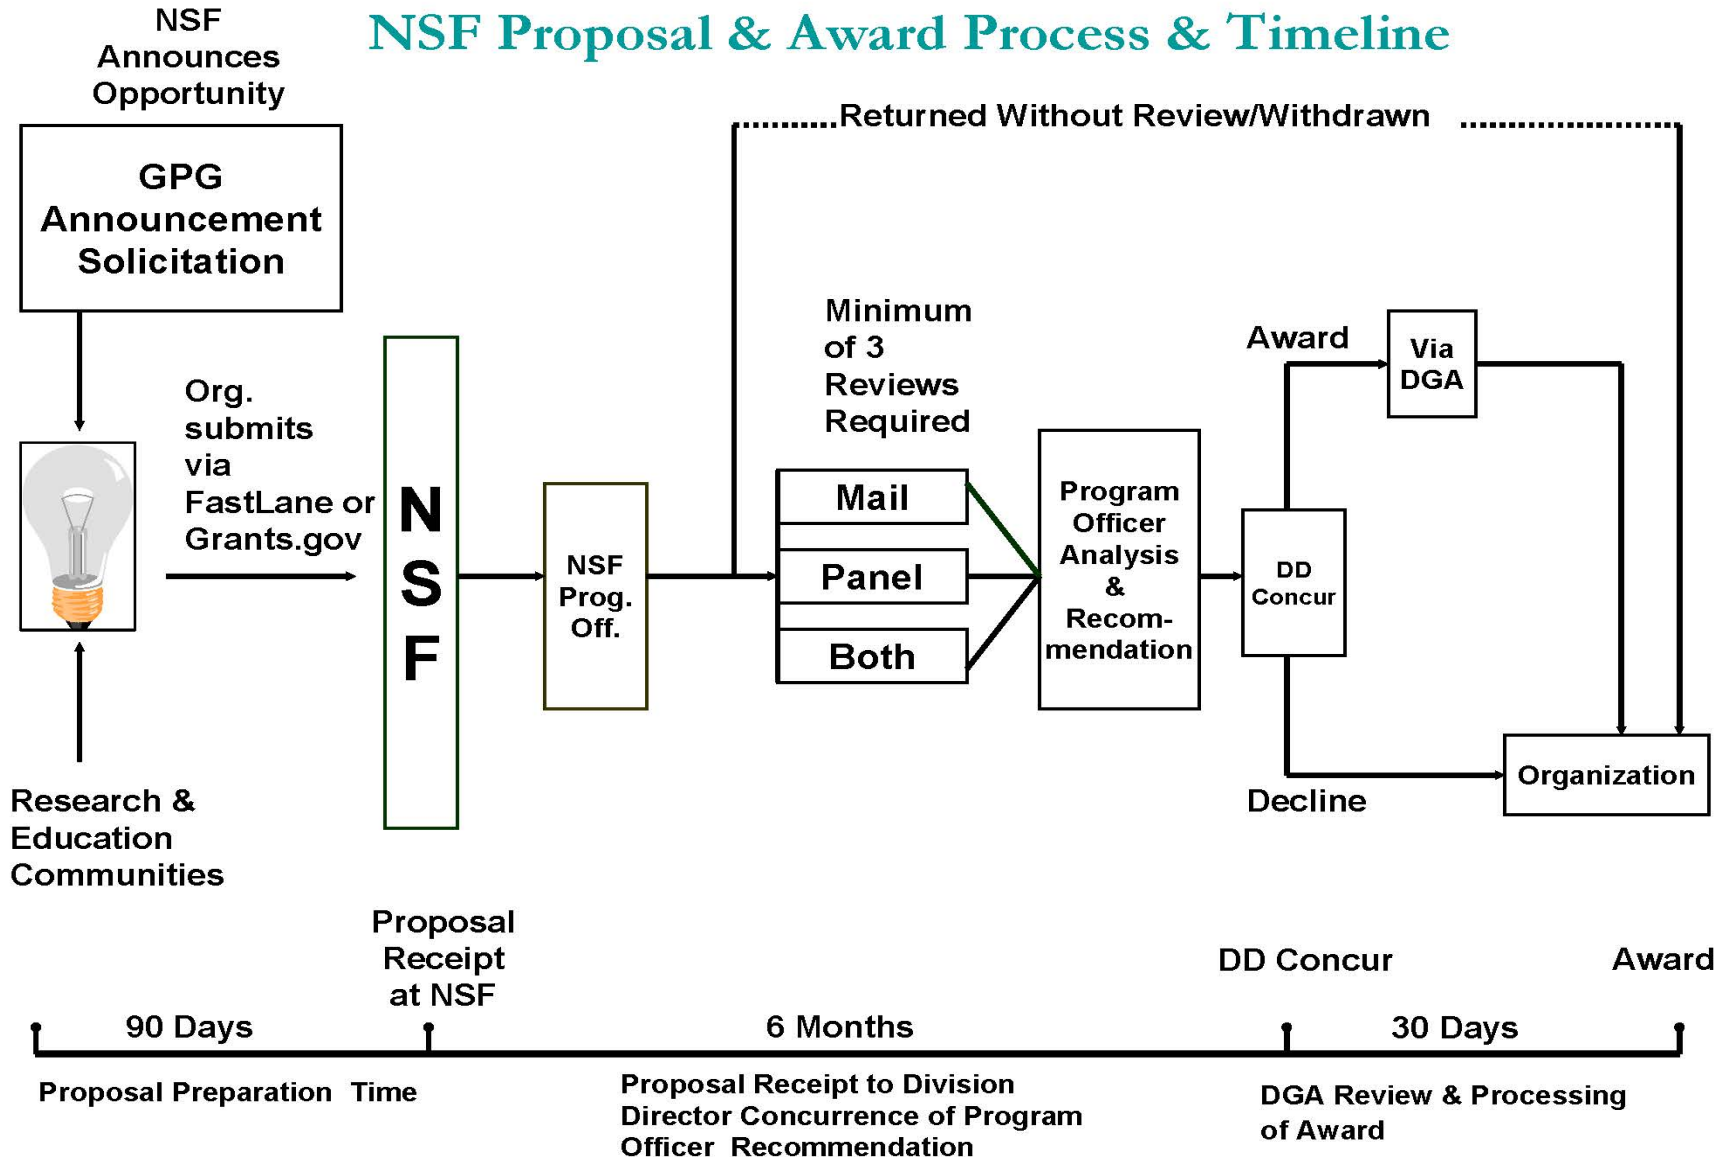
NSF Announces Opportunity

NSF Proposal & Award Process & Timeline

Returned Without Review/Withdrawn

GPG Announcement Solicitation

Org. submits via FastLane or Grants.gov

N S F

NSF Prog. Off.

Minimum of 3 Reviews Required

Mail

Panel

Both

Program Officer Analysis & Recommendation

Award

Via DGA

DD Concur

Decline

Organization

Research & Education Communities

Proposal Receipt at NSF

DD Concur

Award

90 Days

6 Months

30 Days

Proposal Preparation Time

Proposal Receipt to Division Director Concurrence of Program Officer Recommendation

DGA Review & Processing of Award